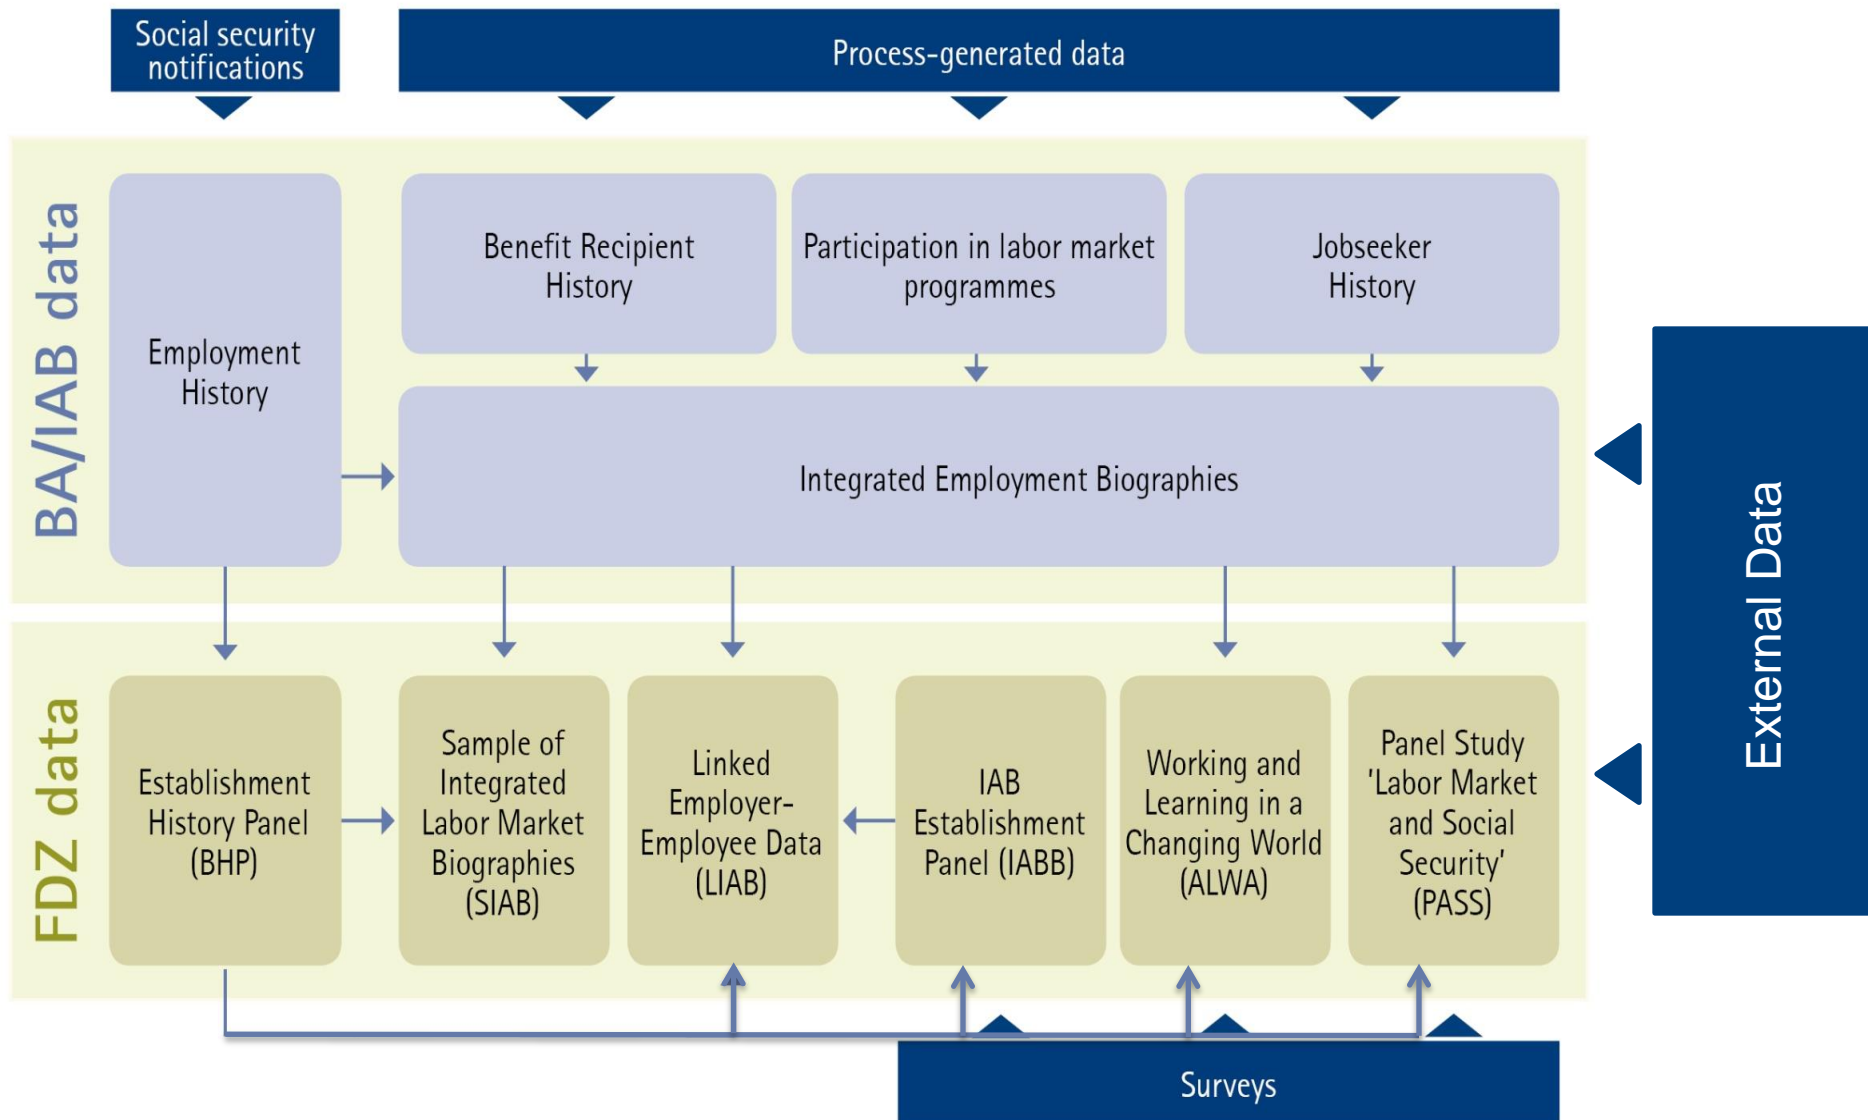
Social security notifications

Process-generated data

BA/IAB data

Employment History

Benefit Recipient History

Participation in labor market programmes

Jobseeker History

Integrated Employment Biographies

External Data

FDZ data

Establishment History Panel (BHP)

Sample of Integrated Labor Market Biographies (SIAB)

Linked Employer-Employee Data (LIAB)

IAB Establishment Panel (IABB)

Working and Learning in a Changing World (ALWA)

Panel Study 'Labor Market and Social Security' (PASS)

Surveys